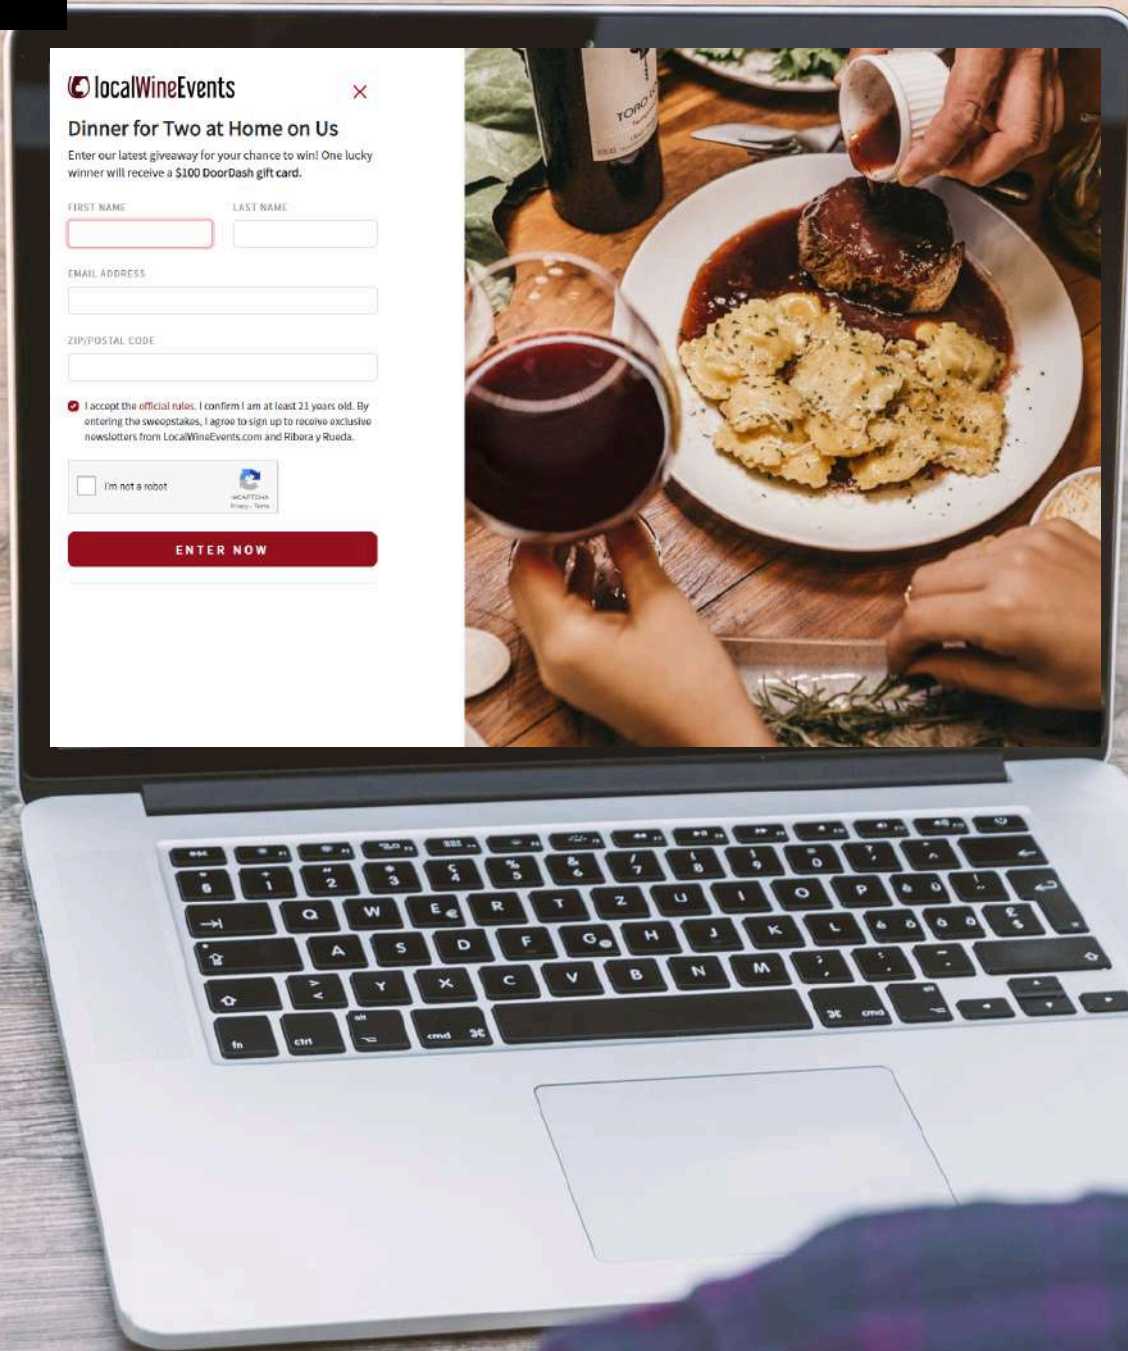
localWineEvents

×

Dinner for Two at Home on Us

Enter our latest giveaway for your chance to win! One lucky winner will receive a $100 DoorDash gift card.

FIRST NAME

LAST NAME

EMAIL ADDRESS

ZIP/POSTAL CODE

I accept the official rules. I confirm I am at least 21 years old. By entering the sweepstakes, I agree to sign up to receive exclusive newsletters from LocalWineEvents.com and Ribera y Rueda.

I'm not a robot

reCAPTCHA
Privacy - Terms

ENTER NOW

TORO

esc
§
1
2
3
4
5
6
7
8
9
0
Q
W
E
R
T
Z
U
I
O
P
A
S
D
F
G
H
J
K
L
Y
X
C
V
B
N
M
fn
ctrl
alt
cmd
cmd
alt